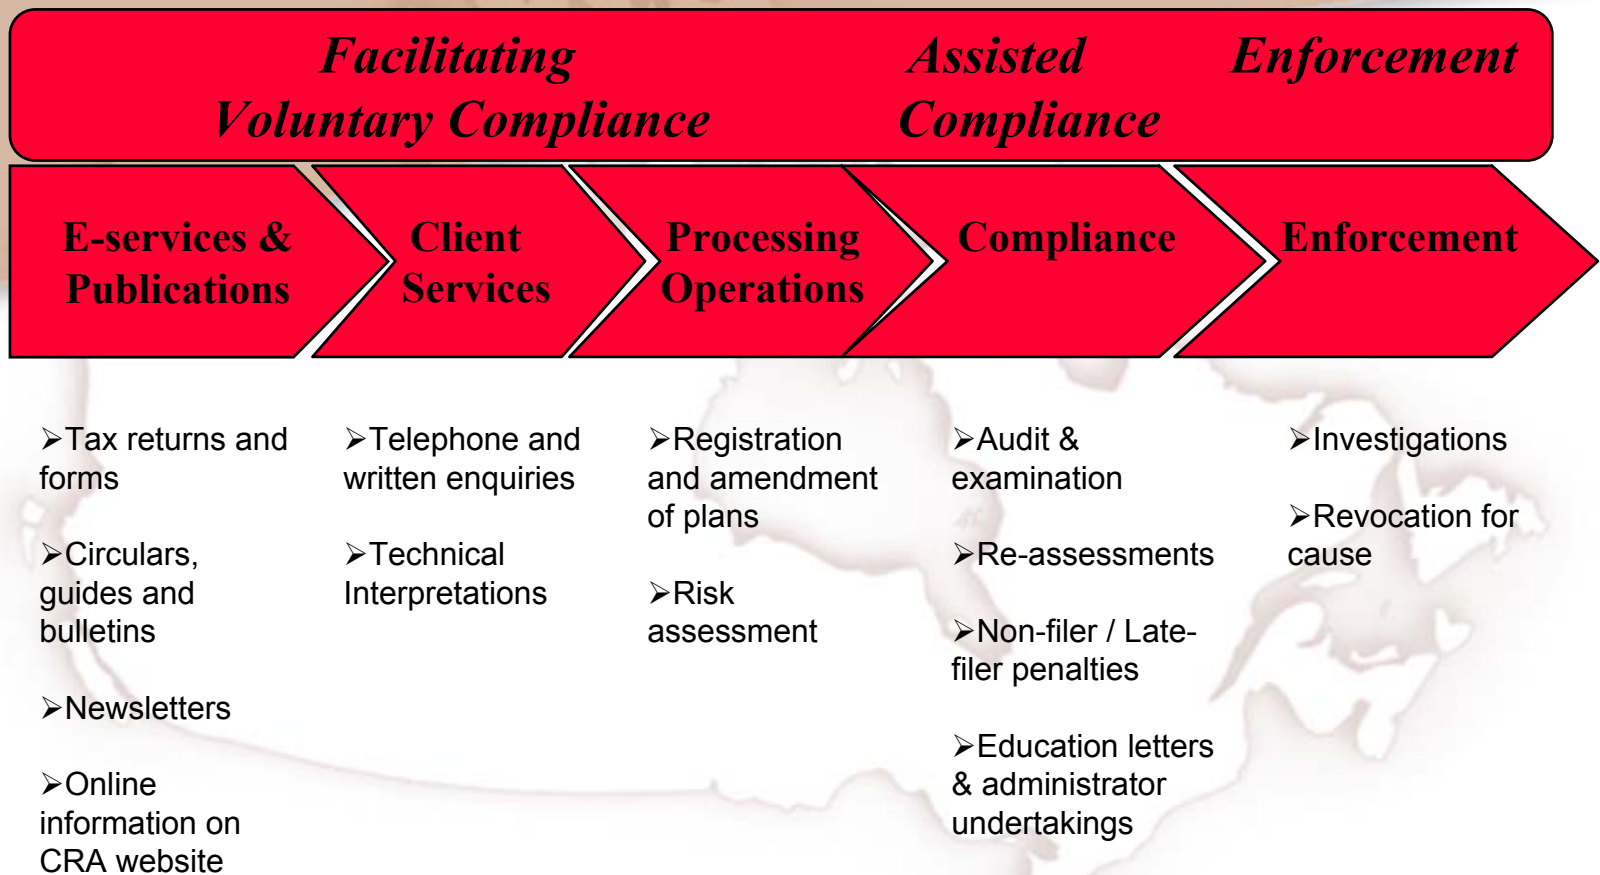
Facilitating Voluntary Compliance

Assisted Compliance

Enforcement

E-services & Publications

Client Services

Processing Operations

Compliance

Enforcement

➢Tax returns and forms

➢Circulars, guides and bulletins

➢Newsletters

➢Online information on CRA website

➢Telephone and written enquiries

➢Technical Interpretations

➢Registration and amendment of plans

➢Risk assessment

➢Audit & examination

➢Re-assessments

➢Non-filer / Late-filer penalties

➢Education letters & administrator undertakings

➢Investigations

➢Revocation for cause